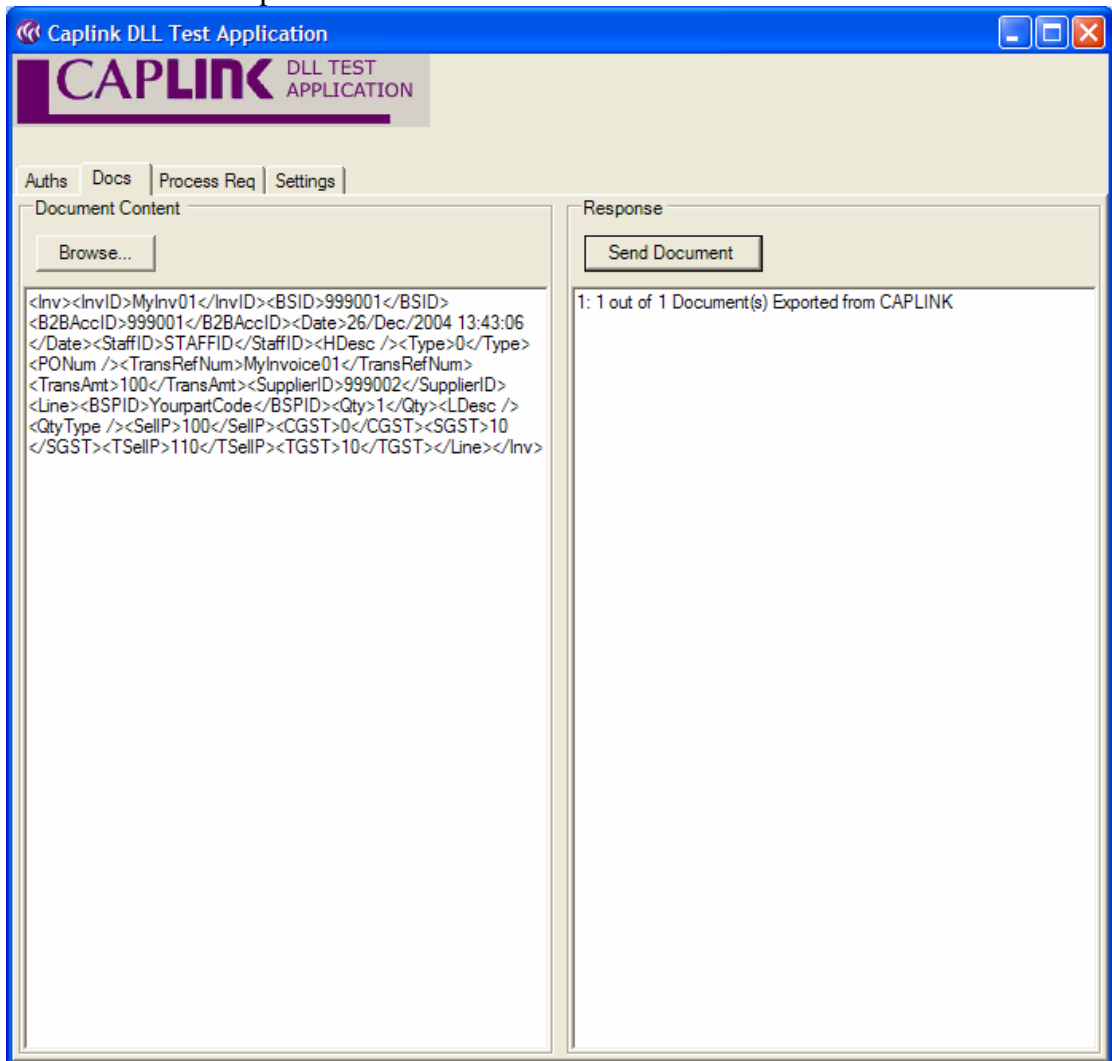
Caplink DLL Test Application

CAPLINK DLL TEST APPLICATION

Auths | Docs | Process Req | Settings

Document Content

Browse...

<Inv><InvID>MyInv01</InvID><BSID>999001</BSID><B2BAccID>999001</B2BAccID><Date>26/Dec/2004 13:43:06</Date><StaffID>STAFFID</StaffID><HDesc /><Type>0</Type><PONum /><TransRefNum>MyInvoice01</TransRefNum><TransAmt>100</TransAmt><SupplierID>999002</SupplierID><Line><BSPID>YourpartCode</BSPID><Qty>1</Qty><LDesc /><QtyType /><SellP>100</SellP><CGST>0</CGST><SGST>10</SGST><TSellP>110</TSellP><TGST>10</TGST></Line></Inv>

Response

Send Document

1: 1 out of 1 Document(s) Exported from CAPLINK